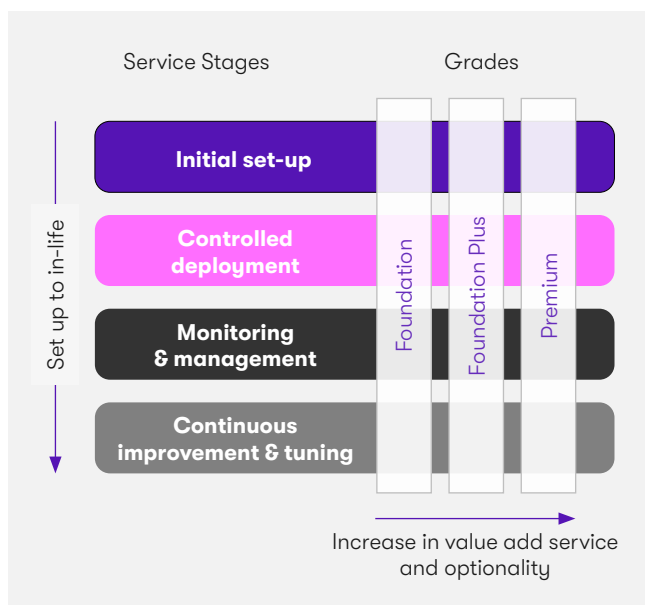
Service Stages

Grades

Set up to in-life

Initial set-up

Controlled deployment

Monitoring & management

Continuous improvement & tuning

Foundation

Foundation Plus

Premium

Increase in value add service and optionality